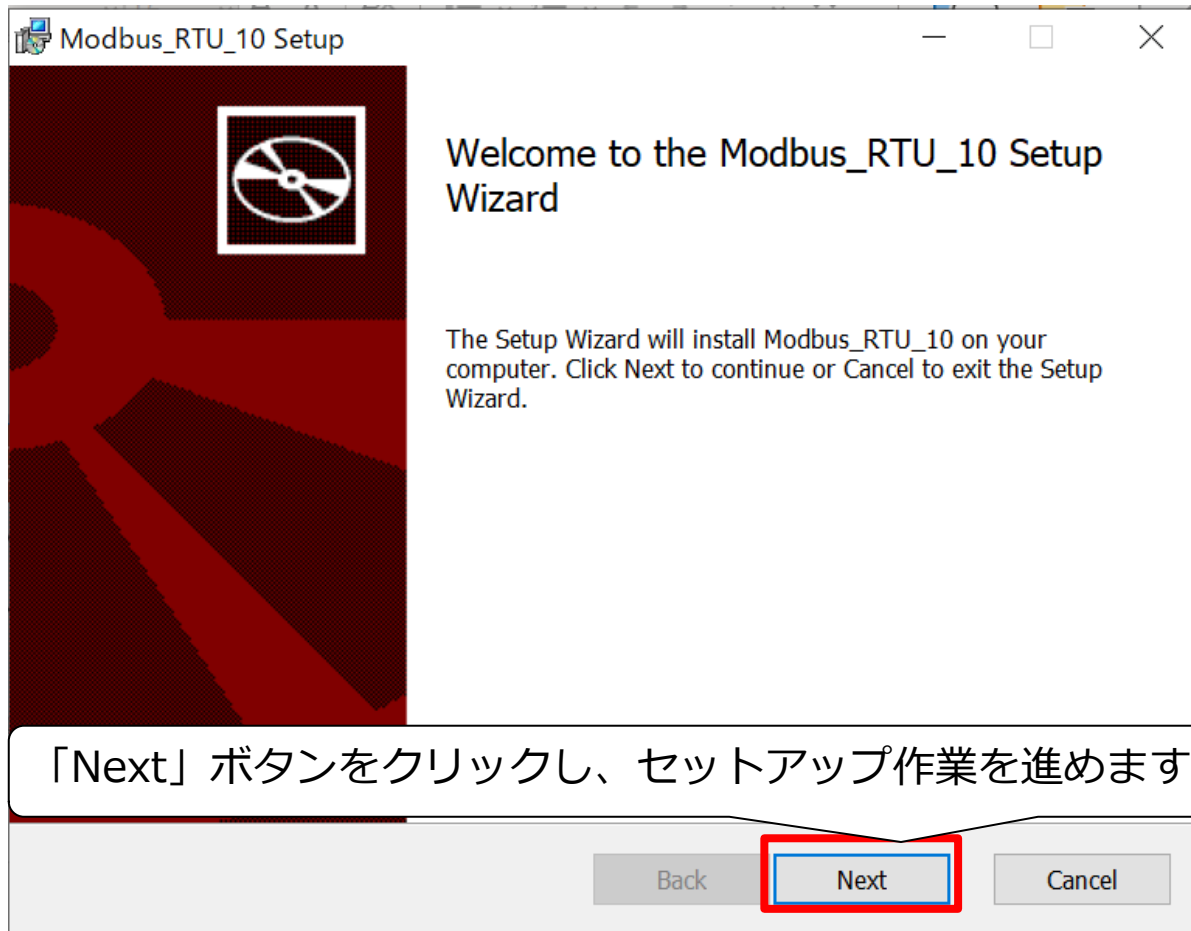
Modbus_RTU_10 Setup

Welcome to the Modbus_RTU_10 Setup Wizard

The Setup Wizard will install Modbus_RTU_10 on your computer. Click Next to continue or Cancel to exit the Setup Wizard.

「Next」ボタンをクリックし、セットアップ作業を進めます

Back Next Cancel